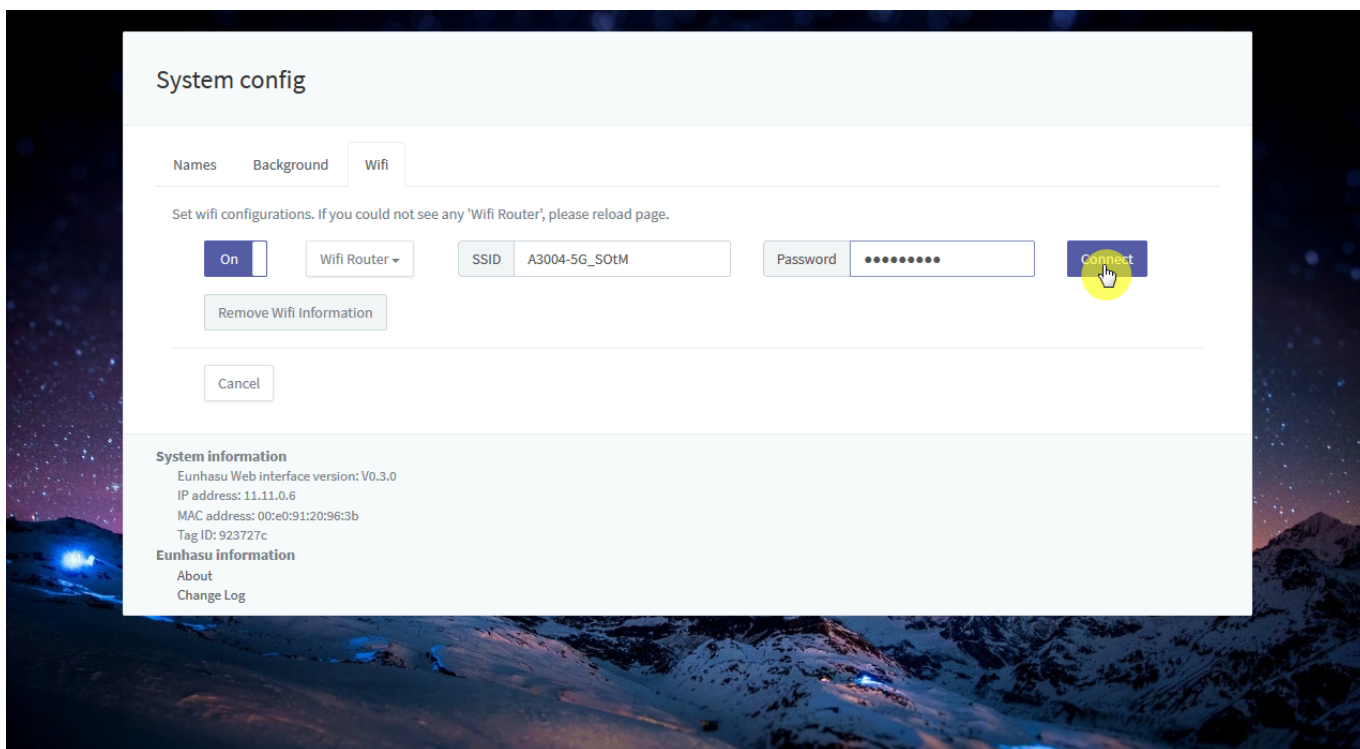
System config

Names Background Wifi

Set wifi configurations. If you could not see any 'Wifi Router', please reload page.

On

Wifi Router

SSID A3004-5G_SOtM

Password ●●●●●●●●●

Connect

Remove Wifi Information

Cancel

System information
Eunhasu Web interface version: V0.3.0
IP address: 11.11.0.6
MAC address: 00:e0:91:20:96:3b
Tag ID: 923727c
Eunhasu information
About
Change Log